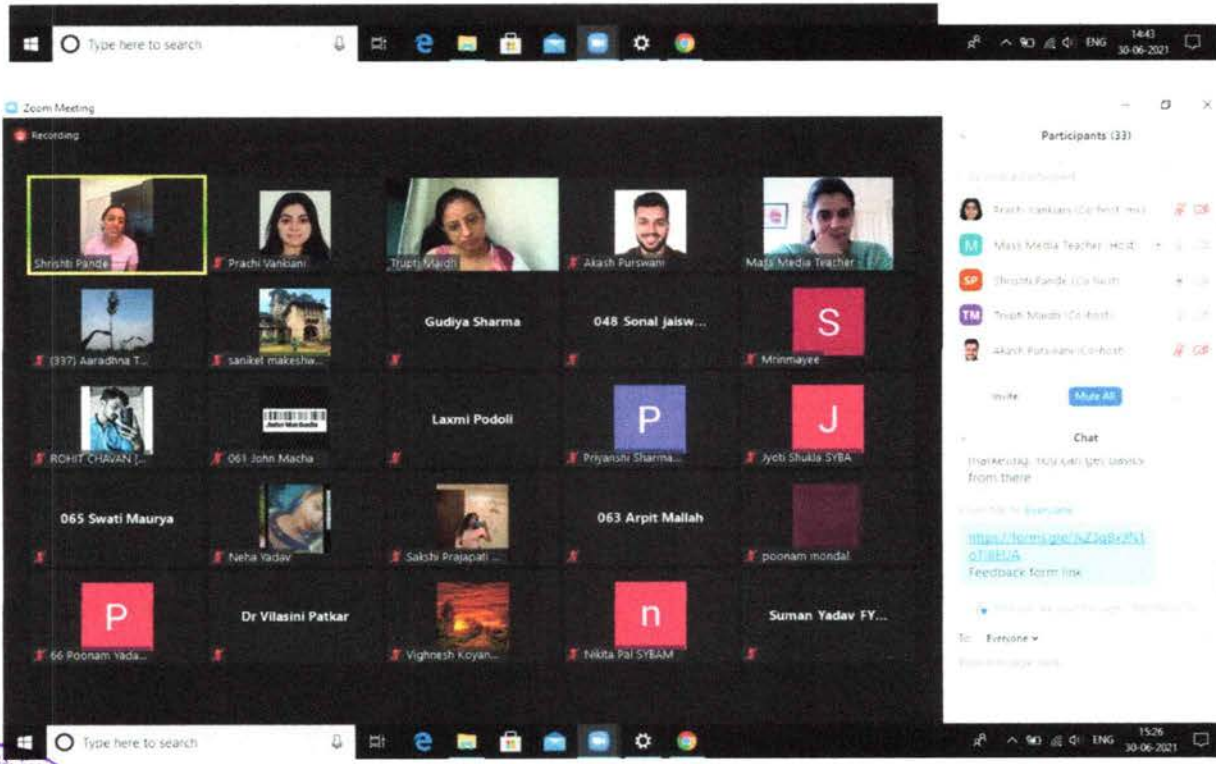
Type here to search

ENG 14:43 30-06-2021

Zoom Meeting

Recording

Participants (33)

Shrishti Pande

Prachi Vankiani

Trupti Maidh

Akash Purswani

Mass Media Teacher

(337) Aaradhna T...

saniket makeshw...

Gudiya Sharma

048 Sonal jaisw...

S

Mrinmayee

ROHIT CHAVAN (...

061 John Macha

Laxmi Podoli

P

Priyanshi Sharma...

J

Jyoti Shukla SYBA

065 Swati Maurya

Neha Yadav

Sakshi Prajapati ...

063 Arpit Mallah

poonam mondal

P

66 Poonam Yada...

Dr Vilasini Patkar

Vighnesh Koyan...

n

Nikita Pal SYBAM

Suman Yadav FY...

Prachi Vankiani (Co-host, me)

M Mass Media Teacher (Host)

SP Shrishti Pande (Co-host)

TM Trupti Maidh (Co-host)

Akash Purswani (Co-host)

Invite

Mute All

Chat

marketing. You can get basics from there

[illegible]

https://forms.gle/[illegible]

Feedback form link

To: Everyone

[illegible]

Type here to search

ENG 15:26 30-06-2021